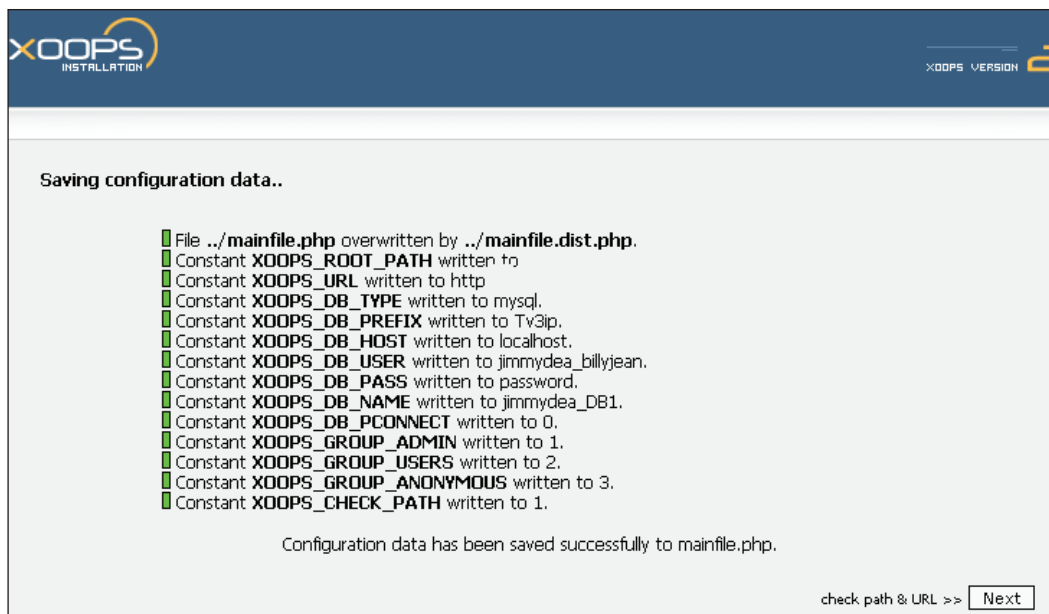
XOOPS INSTALLATION

XOOPS VERSION

Saving configuration data..

File **../mainfile.php** overwritten by **../mainfile.dist.php**.
Constant **XOOPS_ROOT_PATH** written to
Constant **XOOPS_URL** written to http
Constant **XOOPS_DB_TYPE** written to mysql.
Constant **XOOPS_DB_PREFIX** written to Tv3ip.
Constant **XOOPS_DB_HOST** written to localhost.
Constant **XOOPS_DB_USER** written to jimmydea_billyjean.
Constant **XOOPS_DB_PASS** written to password.
Constant **XOOPS_DB_NAME** written to jimmydea_DB1.
Constant **XOOPS_DB_PCONNECT** written to 0.
Constant **XOOPS_GROUP_ADMIN** written to 1.
Constant **XOOPS_GROUP_USERS** written to 2.
Constant **XOOPS_GROUP_ANONYMOUS** written to 3.
Constant **XOOPS_CHECK_PATH** written to 1.

Configuration data has been saved successfully to mainfile.php.

check path & URL >> Next